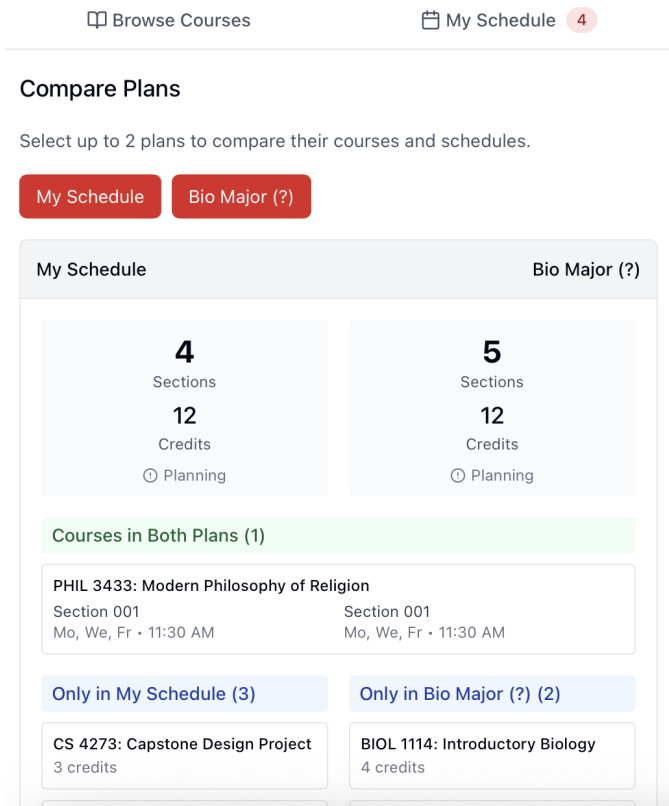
Browse Courses

My Schedule 4

Compare Plans

Select up to 2 plans to compare their courses and schedules.

My Schedule

Bio Major (?)

My Schedule

Bio Major (?)

4
Sections
12
Credits
Planning

5
Sections
12
Credits
Planning

Courses in Both Plans (1)

PHIL 3433: Modern Philosophy of Religion
Section 001
Mo, We, Fr • 11:30 AM
Section 001
Mo, We, Fr • 11:30 AM

Only in My Schedule (3)

CS 4273: Capstone Design Project
3 credits

Only in Bio Major (?) (2)

BIOL 1114: Introductory Biology
4 credits